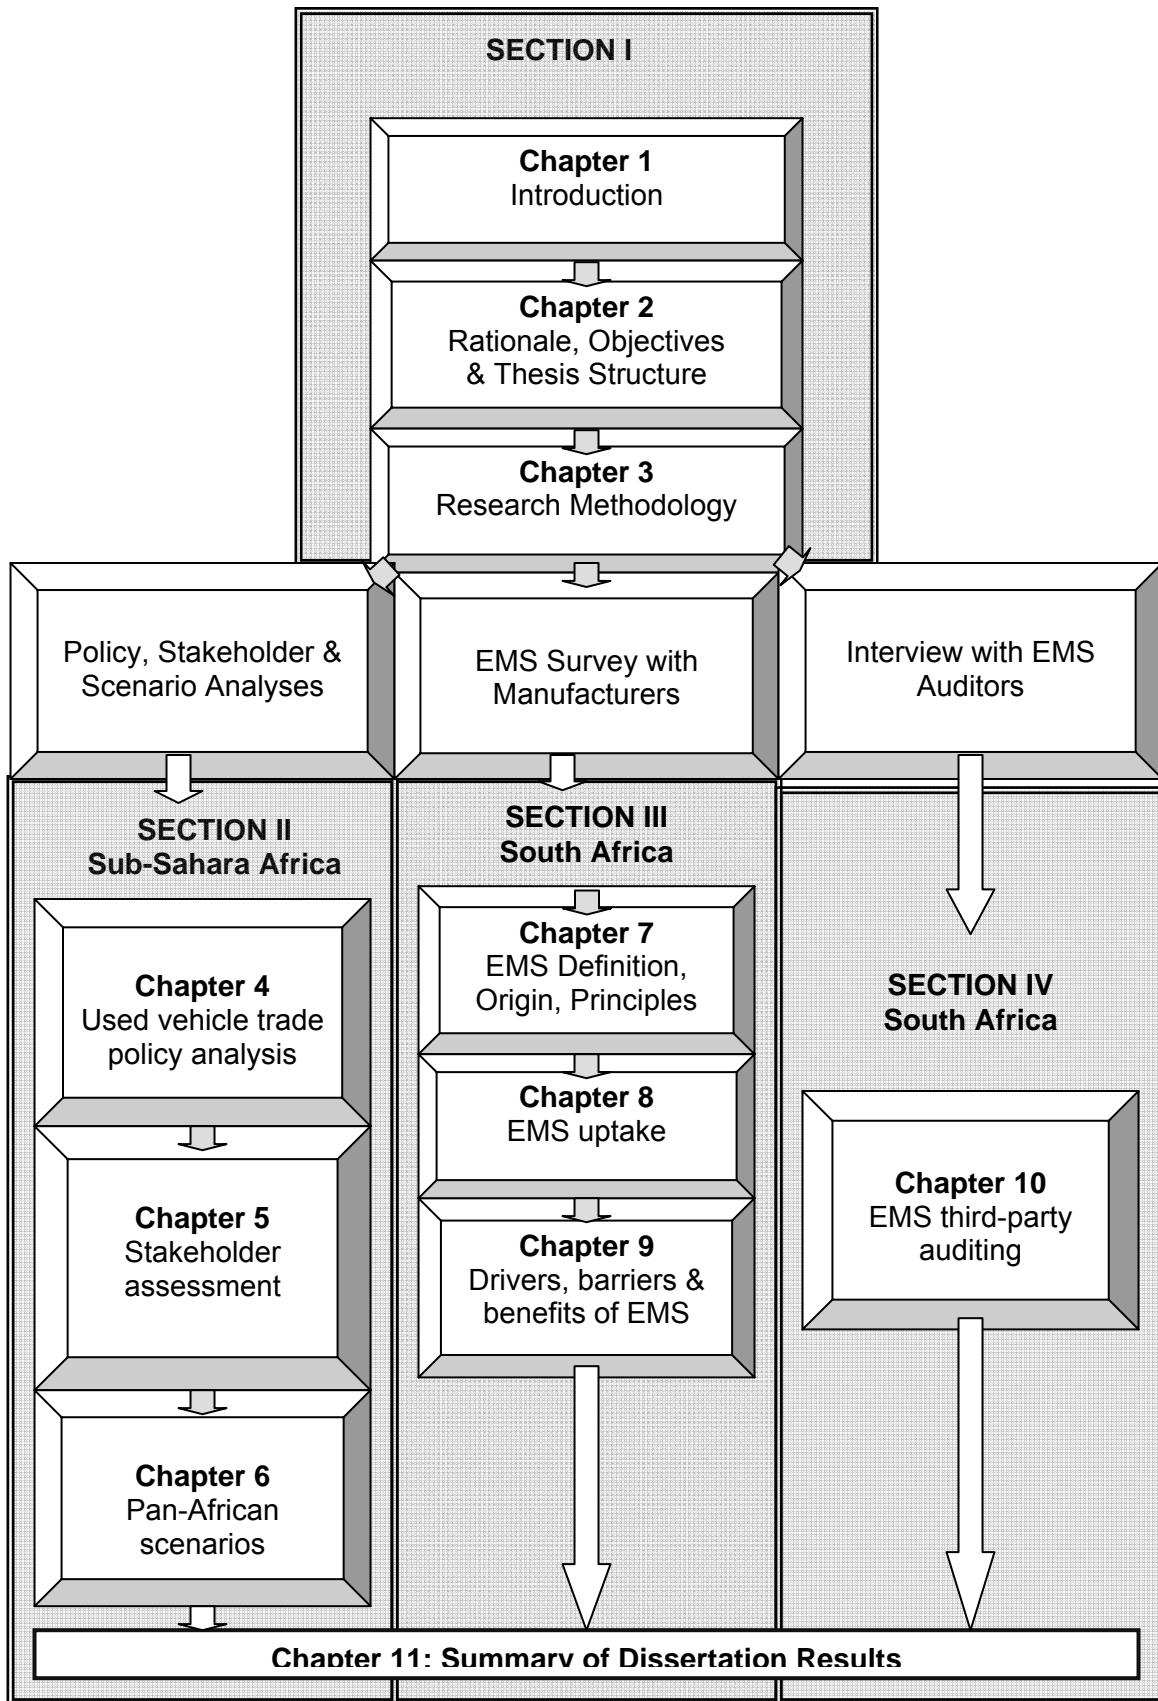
SECTION I

Chapter 1
Introduction

Chapter 2
Rationale, Objectives & Thesis Structure

Chapter 3
Research Methodology

Policy, Stakeholder & Scenario Analyses

EMS Survey with Manufacturers

Interview with EMS Auditors

SECTION II
Sub-Sahara Africa

Chapter 4
Used vehicle trade policy analysis

Chapter 5
Stakeholder assessment

Chapter 6
Pan-African scenarios

SECTION III
South Africa

Chapter 7
EMS Definition, Origin, Principles

Chapter 8
EMS uptake

Chapter 9
Drivers, barriers & benefits of EMS

SECTION IV
South Africa

Chapter 10
EMS third-party auditing

Chapter 11: Summary of Dissertation Results